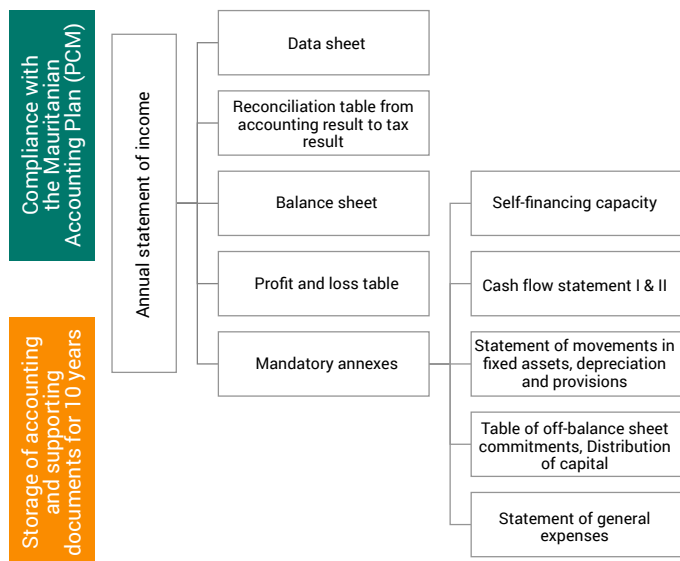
Compliance with the Mauritanian Accounting Plan (PCM)

Storage of accounting and supporting documents for 10 years

Annual statement of income

Data sheet

Reconciliation table from accounting result to tax result

Balance sheet

Profit and loss table

Mandatory annexes

Self-financing capacity

Cash flow statement I & II

Statement of movements in fixed assets, depreciation and provisions

Table of off-balance sheet commitments, Distribution of capital

Statement of general expenses